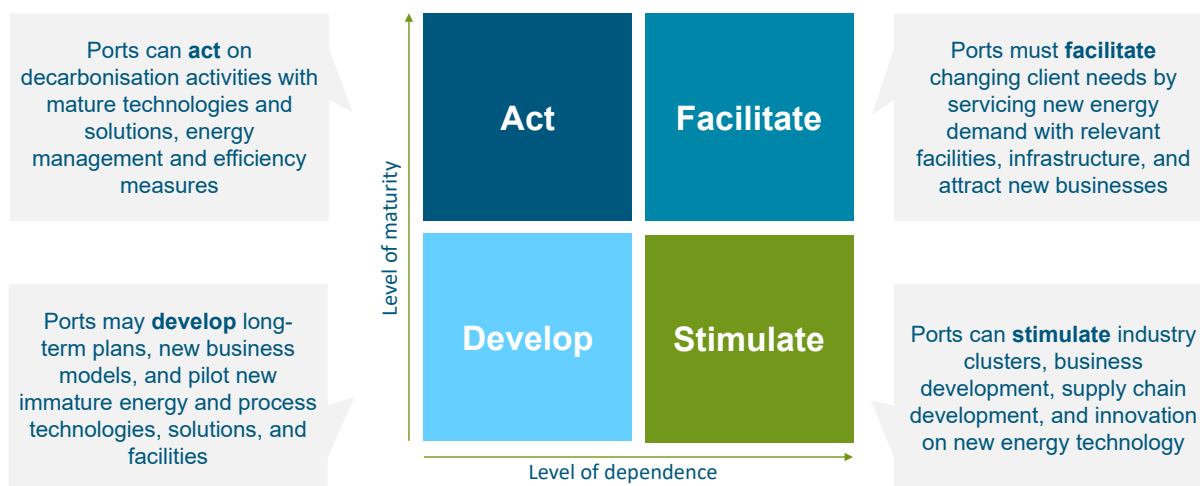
Ports can act on decarbonisation activities with mature technologies and solutions, energy management and efficiency measures

Act

Facilitate

Ports must facilitate changing client needs by servicing new energy demand with relevant facilities, infrastructure, and attract new businesses

Level of maturity

Ports may develop long-term plans, new business models, and pilot new immature energy and process technologies, solutions, and facilities

Develop

Stimulate

Ports can stimulate industry clusters, business development, supply chain development, and innovation on new energy technology

Level of dependence